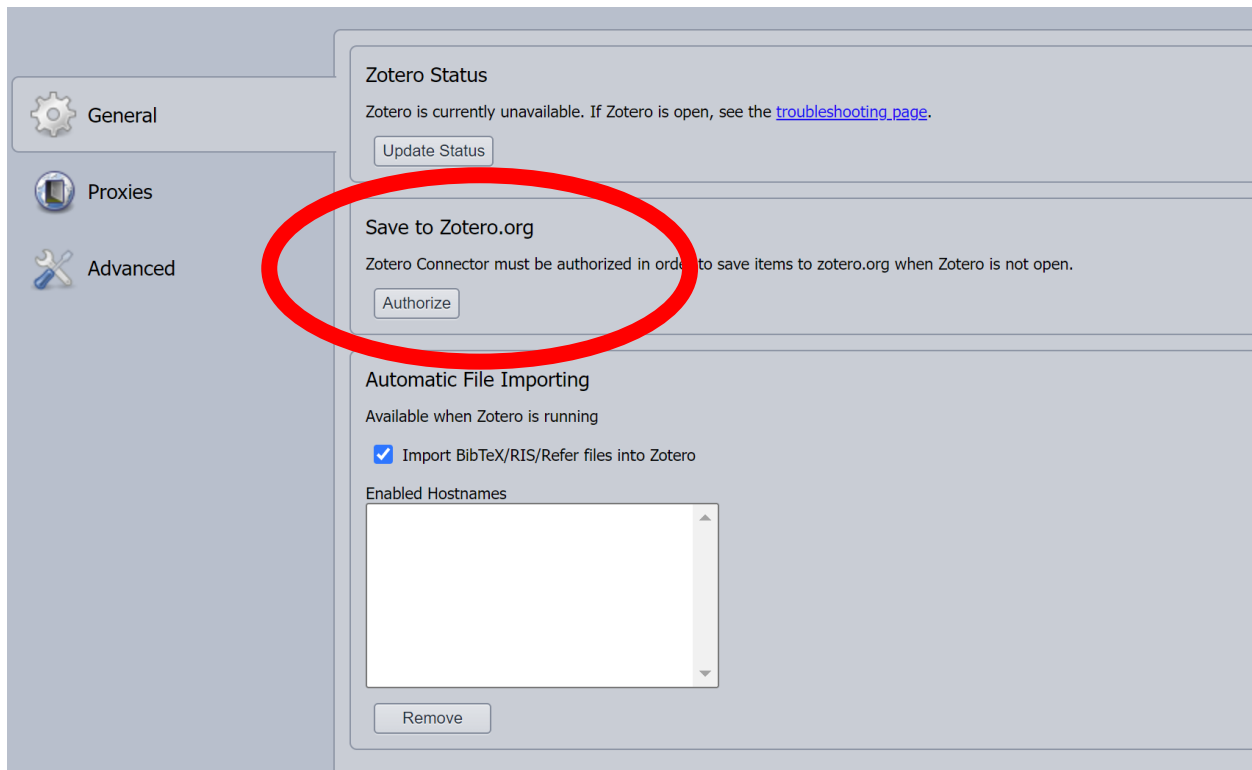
General

Proxies

Advanced

Zotero Status

Zotero is currently unavailable. If Zotero is open, see the troubleshooting page.

Update Status

Save to Zotero.org

Zotero Connector must be authorized in order to save items to zotero.org when Zotero is not open.

Authorize

Automatic File Importing

Available when Zotero is running

Import BibTeX/RIS/Refer files into Zotero

Enabled Hostnames

Remove